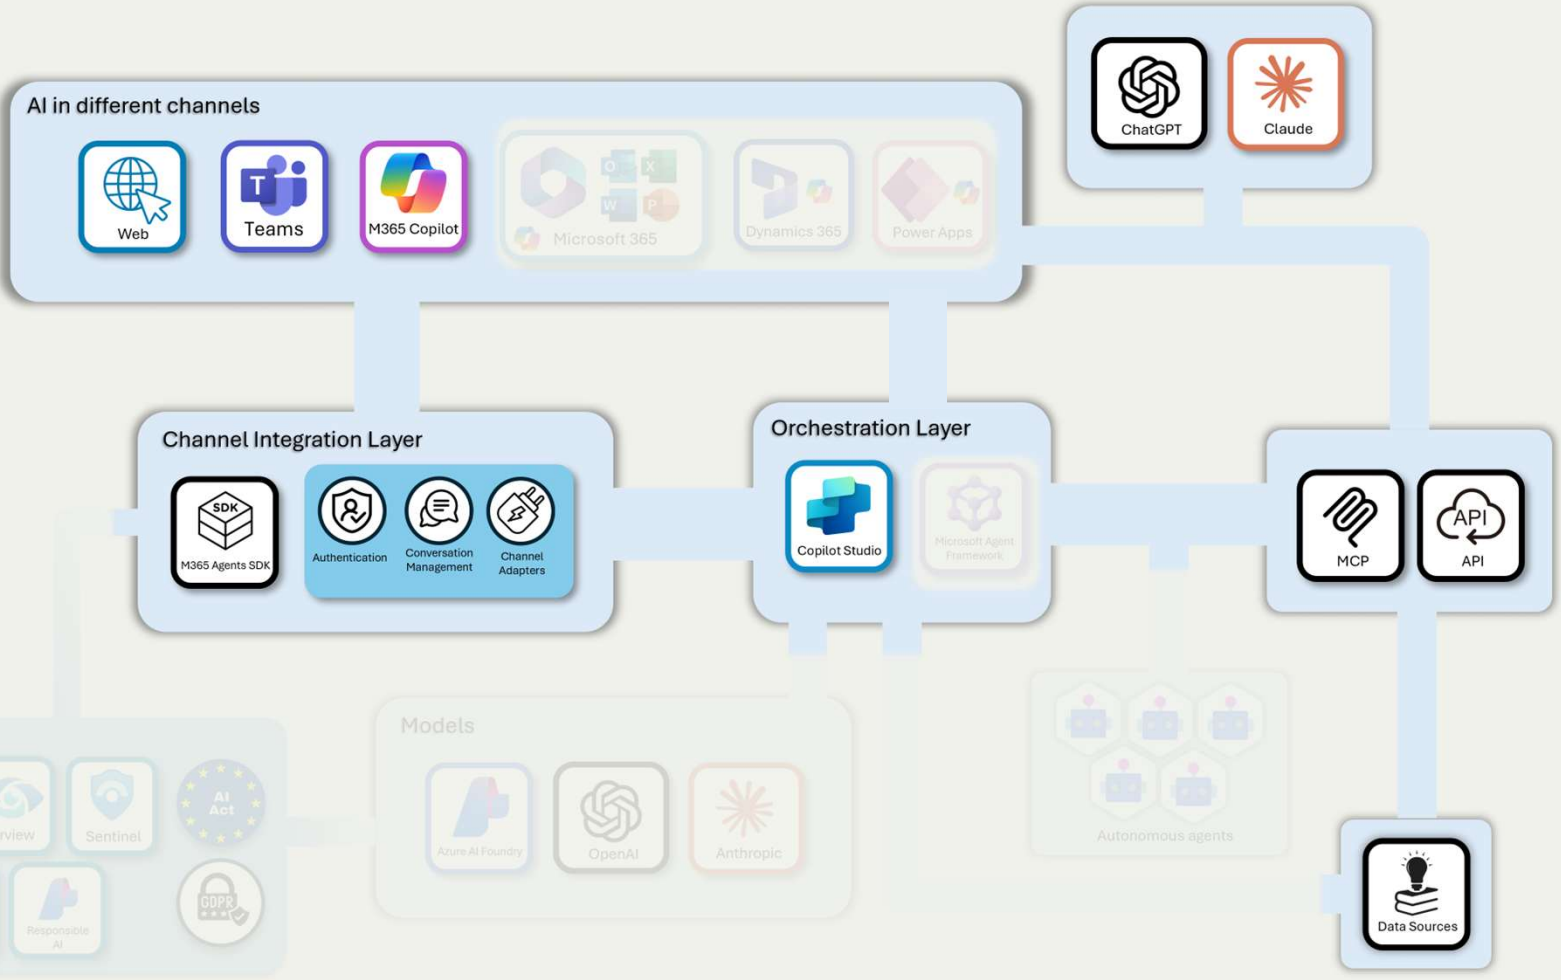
ChatGPT

Claude

AI in different channels

Web

Teams

M365 Copilot

Microsoft 365

Dynamics 365

Power Apps

Channel Integration Layer

SDK

M365 Agents SDK

Authentication

Conversation Management

Channel Adapters

Orchestration Layer

Copilot Studio

Microsoft Agent Framework

MCP

API

API

Models

Azure AI Foundry

OpenAI

Anthropic

Autonomous agents

rview

Sentinel

AI Act

Responsible AI

GDPR

Data Sources